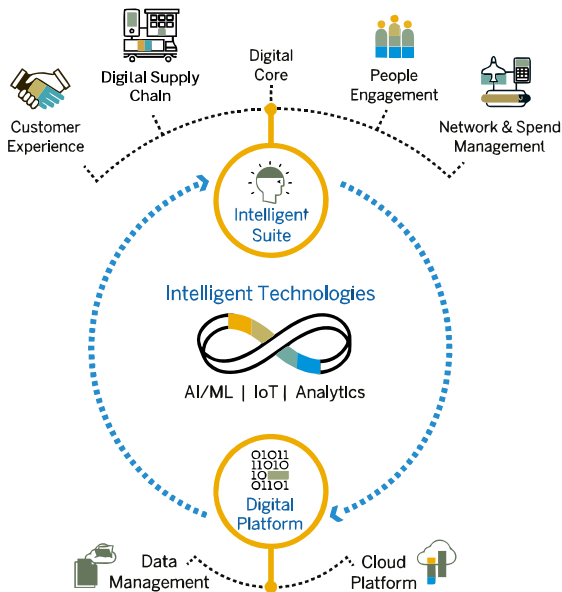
Digital Supply Chain

Digital Core

People Engagement

Customer Experience

Network & Spend Management

Intelligent Suite

Intelligent Technologies

AI/ML | IoT | Analytics

01011
11010
10
01101

Digital Platform

Data Management

Cloud Platform